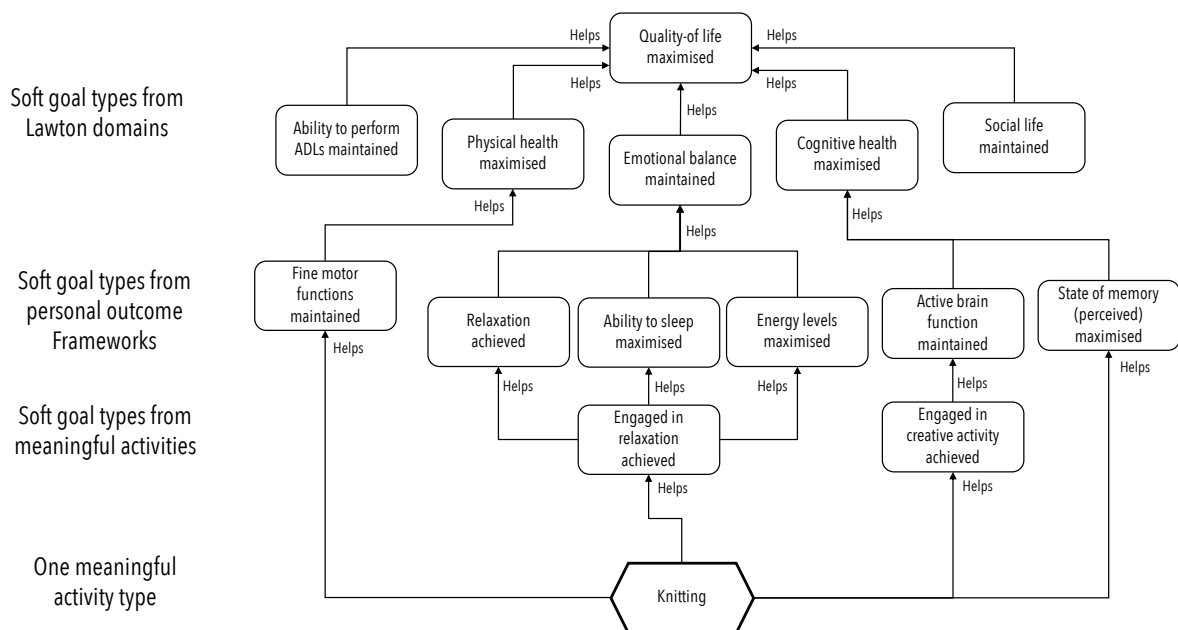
Soft goal types from Lawton domains

Soft goal types from personal outcome Frameworks

Soft goal types from meaningful activities

One meaningful activity type

Quality-of life maximised

Helps
Helps
Helps
Helps
Helps

Ability to perform ADLs maintained

Physical health maximised

Emotional balance maintained

Cognitive health maximised

Social life maintained

Helps
Helps
Helps

Fine motor functions maintained

Relaxation achieved

Ability to sleep maximised

Energy levels maximised

Active brain function maintained

State of memory (perceived) maximised

Helps
Helps
Helps
Helps
Helps
Helps

Engaged in relaxation achieved

Engaged in creative activity achieved

Helps
Helps

Knitting